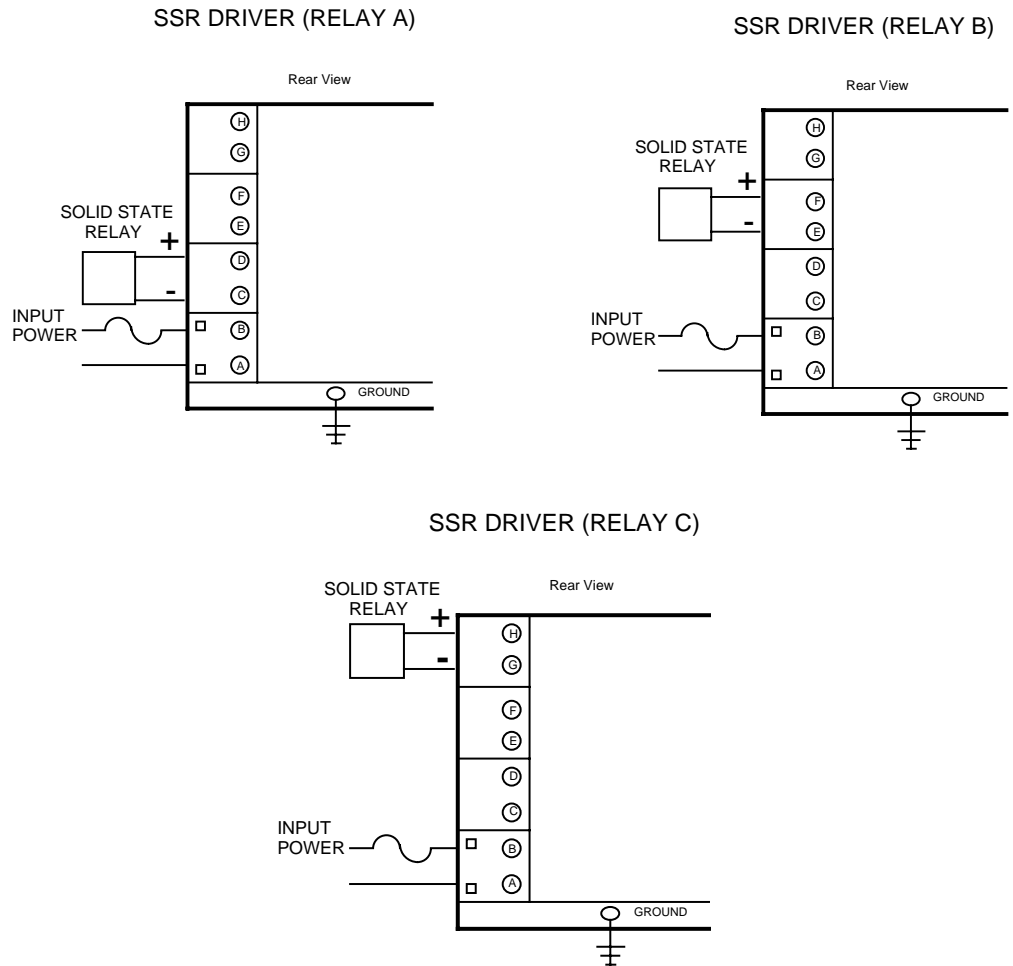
SSR DRIVER (RELAY A)

Rear View

H
G
F
E
D
C
B
A

SOLID STATE RELAY
+
-
INPUT POWER
GROUND

SSR DRIVER (RELAY B)

Rear View

H
G
F
E
D
C
B
A

SOLID STATE RELAY
+
-
INPUT POWER
GROUND

SSR DRIVER (RELAY C)

Rear View

SOLID STATE RELAY
+
-
H
G
F
E
D
C
B
A

INPUT POWER
GROUND